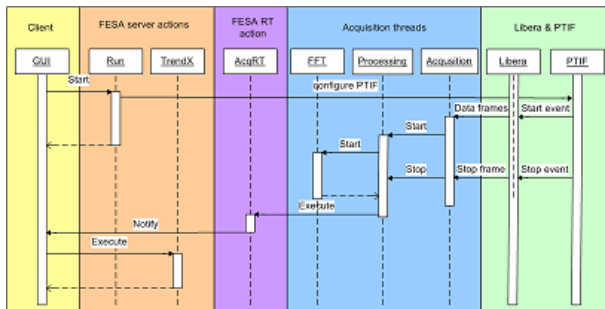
Client
FESA server actions
FESA RT action
Acquisition threads
Libera & PTIF

GUI
Run
TrendX
AcqRT
FFT
Processing
Acquisition
Libera
PTIF

Start
configure PTIF
Data frames
Start event
Start
Start
Stop
Stop frame
Stop event
Execute
Notify
Execute